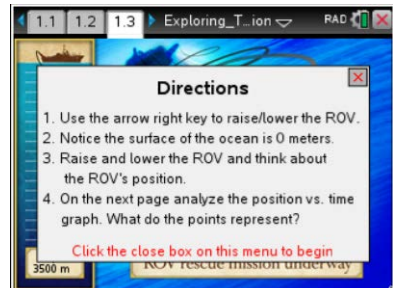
1.1 1.2 1.3 Exploring_T...ion RAD

Directions

1. Use the arrow right key to raise/lower the ROV.
2. Notice the surface of the ocean is 0 meters.
3. Raise and lower the ROV and think about the ROV's position.
4. On the next page analyze the position vs. time graph. What do the points represent?

Click the close box on this menu to begin

3500 m

ROV rescue mission underway